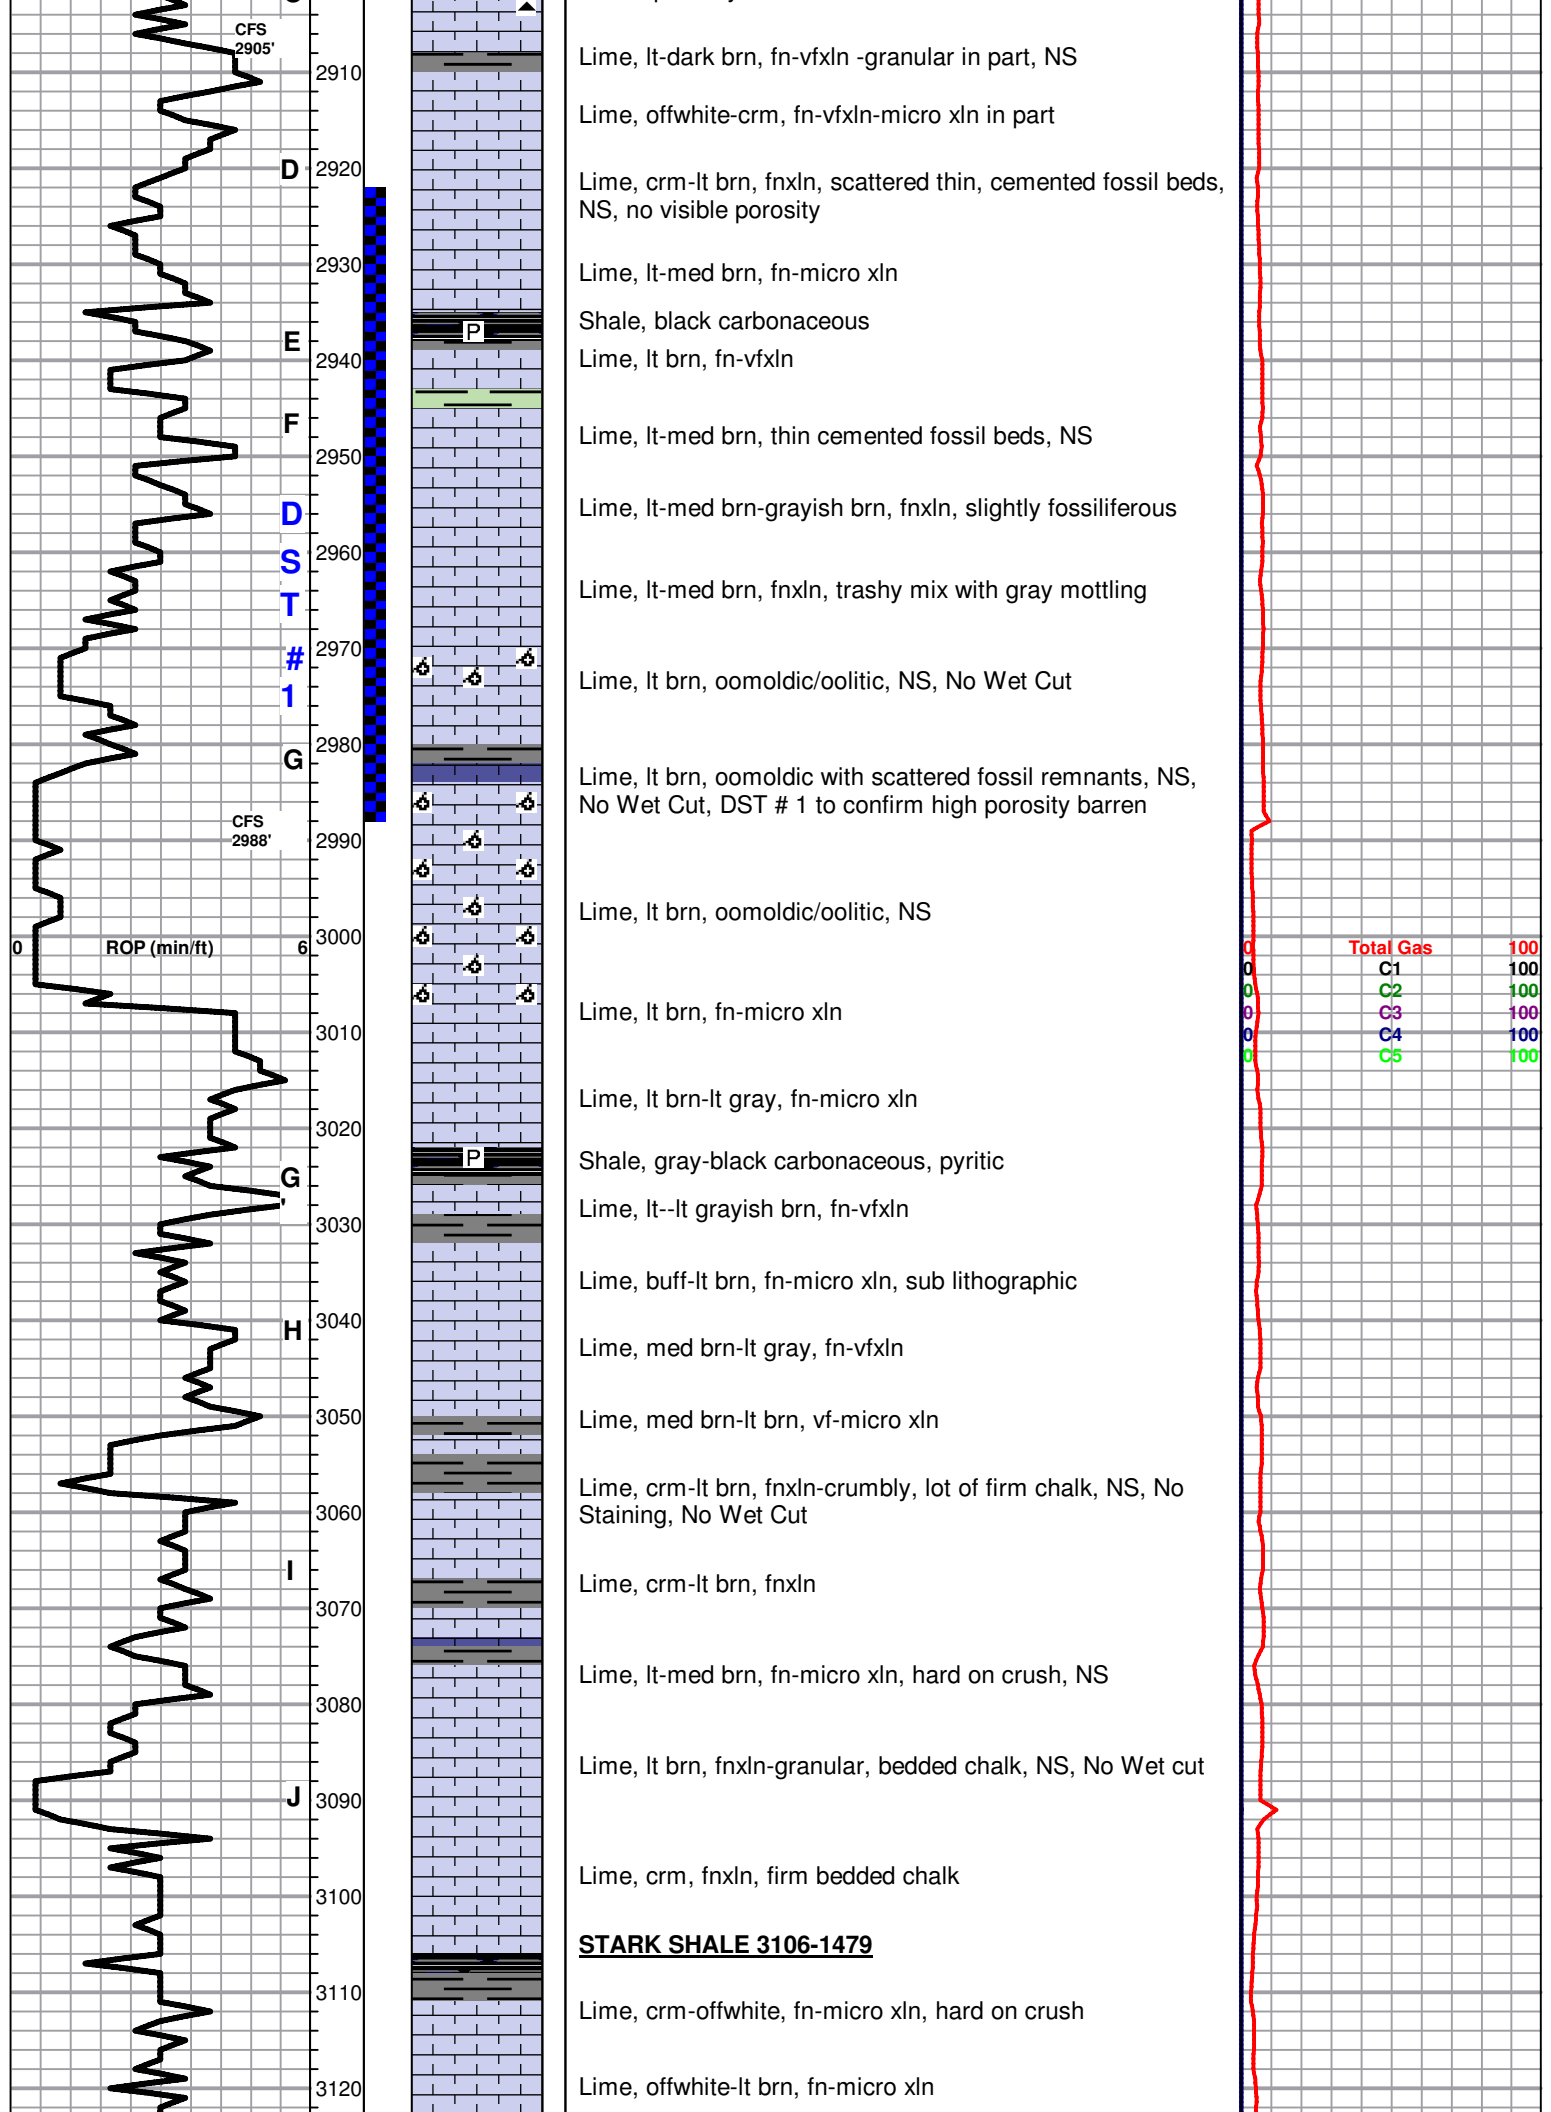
CFS
2905'

2910
Lime, lt-dark brn, fn-vfxln -granular in part, NS

Lime, offwhite-crm, fn-vfxln-micro xln in part

D 2920
Lime, crm-lt brn, fnxln, scattered thin, cemented fossil beds, NS, no visible porosity

2930
Lime, lt-med brn, fn-micro xln

Shale, black carbonaceous

P

E 2940
Lime, lt brn, fn-vfxln

F
Lime, lt-med brn, thin cemented fossil beds, NS

2950
Lime, lt-med brn-grayish brn, fnxln, slightly fossiliferous

D
S 2960
T
Lime, lt-med brn, fnxln, trashy mix with gray mottling

# 2970
1
Lime, lt brn, oomoldic/oolitic, NS, No Wet Cut

2980
G
Lime, lt brn, oomoldic with scattered fossil remnants, NS, No Wet Cut, DST # 1 to confirm high porosity barren

CFS
2988'
2990

Lime, lt brn, oomoldic/oolitic, NS

0 ROP (min/ft) 6 3000

| | | |
|---|---|---|
| 0 | Total Gas | 100 |
| 0 | C1 | 100 |
| 0 | C2 | 100 |
| 0 | C3 | 100 |
| 0 | C4 | 100 |
| 0 | C5 | 100 |

Lime, lt brn, fn-micro xln
3010

Lime, lt brn-lt gray, fn-micro xln

3020
Shale, gray-black carbonaceous, pyritic
P
G
'
Lime, lt--lt grayish brn, fn-vfxln
3030

Lime, buff-lt brn, fn-micro xln, sub lithographic

H 3040
Lime, med brn-lt gray, fn-vfxln

3050
Lime, med brn-lt brn, vf-micro xln

Lime, crm-lt brn, fnxln-crumbly, lot of firm chalk, NS, No Staining, No Wet Cut
3060

I
Lime, crm-lt brn, fnxln
3070

Lime, lt-med brn, fn-micro xln, hard on crush, NS

3080
Lime, lt brn, fnxln-granular, bedded chalk, NS, No Wet cut

J 3090

Lime, crm, fnxln, firm bedded chalk
3100

STARK SHALE 3106-1479

3110
Lime, crm-offwhite, fn-micro xln, hard on crush

3120
Lime, offwhite-lt brn, fn-micro xln